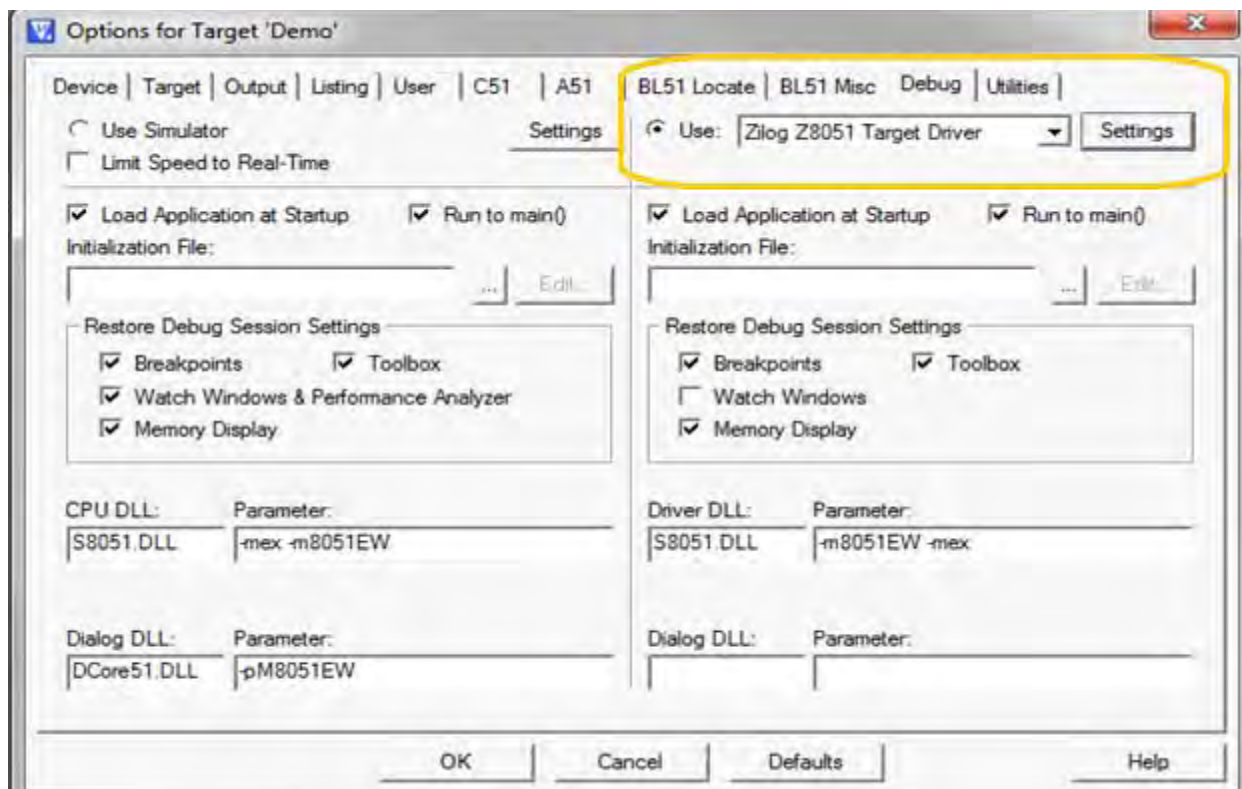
Options for Target 'Demo'

Device | Target | Output | Listing | User | C51 | A51 | BL51 Locate | BL51 Misc | Debug | Utilities

Use Simulator
Limit Speed to Real-Time
Settings

Use: Zilog Z8051 Target Driver
Settings

Load Application at Startup
Run to main()
Initialization File:
...
Edit...

Restore Debug Session Settings
Breakpoints
Toolbox
Watch Windows & Performance Analyzer
Memory Display

CPU DLL:
S8051.DLL
Parameter:
-mex -m8051EW

Dialog DLL:
DCore51.DLL
Parameter:
-pM8051EW

Load Application at Startup
Run to main()
Initialization File:
...
Edit...

Restore Debug Session Settings
Breakpoints
Toolbox
Watch Windows
Memory Display

Driver DLL:
S8051.DLL
Parameter:
-m8051EW -mex

Dialog DLL:
Parameter:

OK
Cancel
Defaults
Help